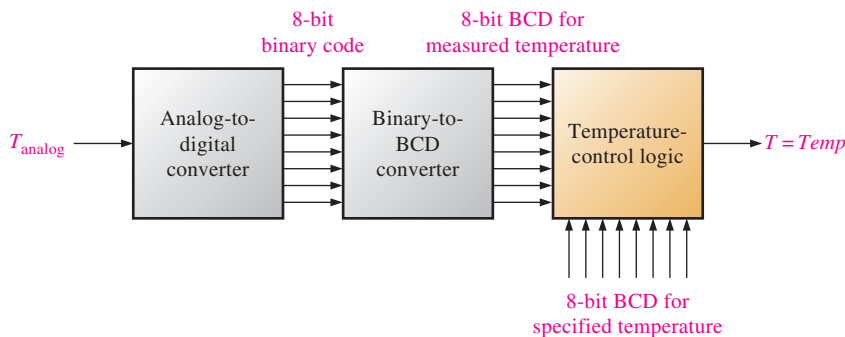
8-bit binary code

8-bit BCD for measured temperature

$T_{\text{analog}}$

Analog-to-digital converter

Binary-to-BCD converter

Temperature-control logic

$T = Temp$

8-bit BCD for specified temperature